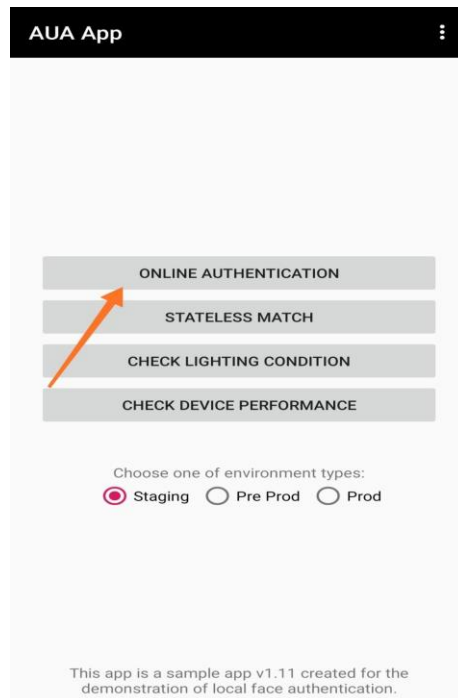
AUA App

ONLINE AUTHENTICATION

STATELESS MATCH

CHECK LIGHTING CONDITION

CHECK DEVICE PERFORMANCE

Choose one of environment types:

Staging Pre Prod Prod

This app is a sample app v1.11 created for the demonstration of local face authentication.